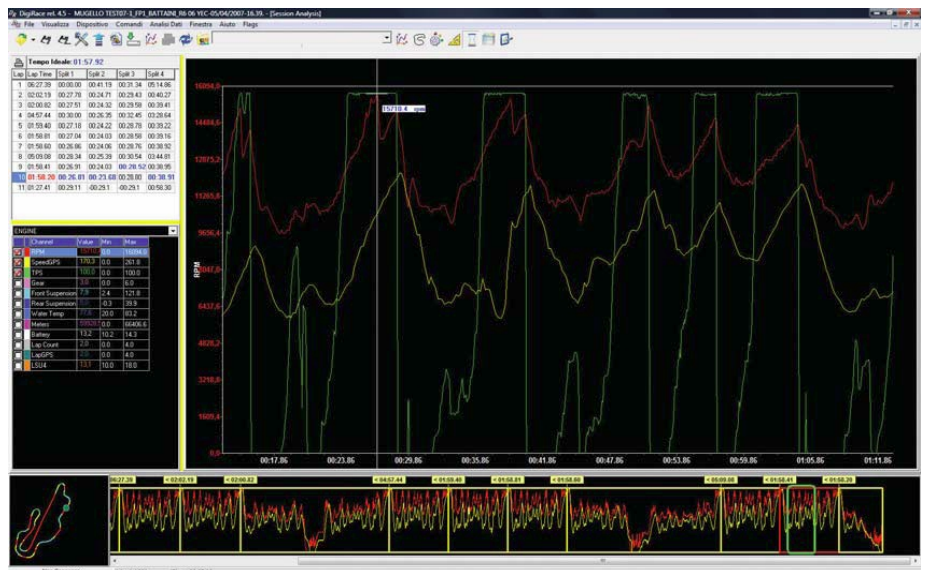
DigiRace rel. 4.5 - MUGELLO TEST07-3_FP1_BATTAINI_R6 06 YEC-05/04/2007-16.39 - [Session Analysis]

File Visualizza Dispositivo Comandi Analisi Dati Finestra Aiuto Flags

Tempo Ideale: 01:57.92

| Lap | Lap Time | Split 1 | Split 2 | Split 3 | Split 4 |
|---|---|---|---|---|---|
| 1 | 06:27.39 | 00:00.00 | 00:41.19 | 00:31.34 | 05:14.86 |
| 2 | 02:02.19 | 00:27.78 | 00:24.71 | 00:29.43 | 00:40.27 |
| 3 | 02:00.82 | 00:27.51 | 00:24.32 | 00:29.58 | 00:39.41 |
| 4 | 04:57.44 | 00:30.00 | 00:26.35 | 00:32.45 | 03:28.64 |
| 5 | 01:59.40 | 00:27.18 | 00:24.22 | 00:28.78 | 00:39.22 |
| 6 | 01:58.81 | 00:27.04 | 00:24.03 | 00:28.58 | 00:39.16 |
| 7 | 01:58.60 | 00:26.86 | 00:24.06 | 00:28.76 | 00:38.92 |
| 8 | 05:09.08 | 00:28.34 | 00:25.39 | 00:30.54 | 03:44.81 |
| 9 | 01:58.41 | 00:26.91 | 00:24.03 | 00:28.52 | 00:38.95 |
| 10 | 01:58.20 | 00:26.81 | 00:23.68 | 00:28.80 | 00:38.91 |
| 11 | 01:27.41 | 00:29.11 | -00:29.1 | -00:29.1 | 00:58.30 |

ENGINE

| | Channel | Value | Min | Max |
|---|---|---|---|---|
| | RPM | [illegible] | 0.0 | 16094.0 |
| | SpeedGPS | 170.3 | 0.0 | 261.0 |
| | TPS | 100.0 | 0.0 | 100.0 |
| | Gear | 3.0 | 0.0 | 6.0 |
| | Front Suspension | 7.9 | 2.4 | 121.8 |
| | Rear Suspension | 8.8 | -0.3 | 39.9 |
| | Water Temp | 77.6 | 20.0 | 83.2 |
| | Meters | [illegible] | 0.0 | 66406.6 |
| | Battery | 13.2 | 10.2 | 14.3 |
| | Lap Count | 2.0 | 0.0 | 4.0 |
| | LapGPS | 2.0 | 0.0 | 4.0 |
| | LSU4 | 13.1 | 10.0 | 18.0 |

16094,0
15710.4 rpm
14484,6
12875,2
11265,8
9656,4
8047,0
RPM
6437,6
4828,2
3218,8
1609,4
0,0
00:17.86 00:23.86 00:29.86 00:35.86 00:41.86 00:47.86 00:53.86 00:59.86 01:05.86 01:11.86

00:27.39 < 02:02.19 < 02:00.82 < 04:57.44 < 01:59.40 < 01:58.81 < 01:58.60 < 05:09.08 < 01:58.41 < 01:58.20